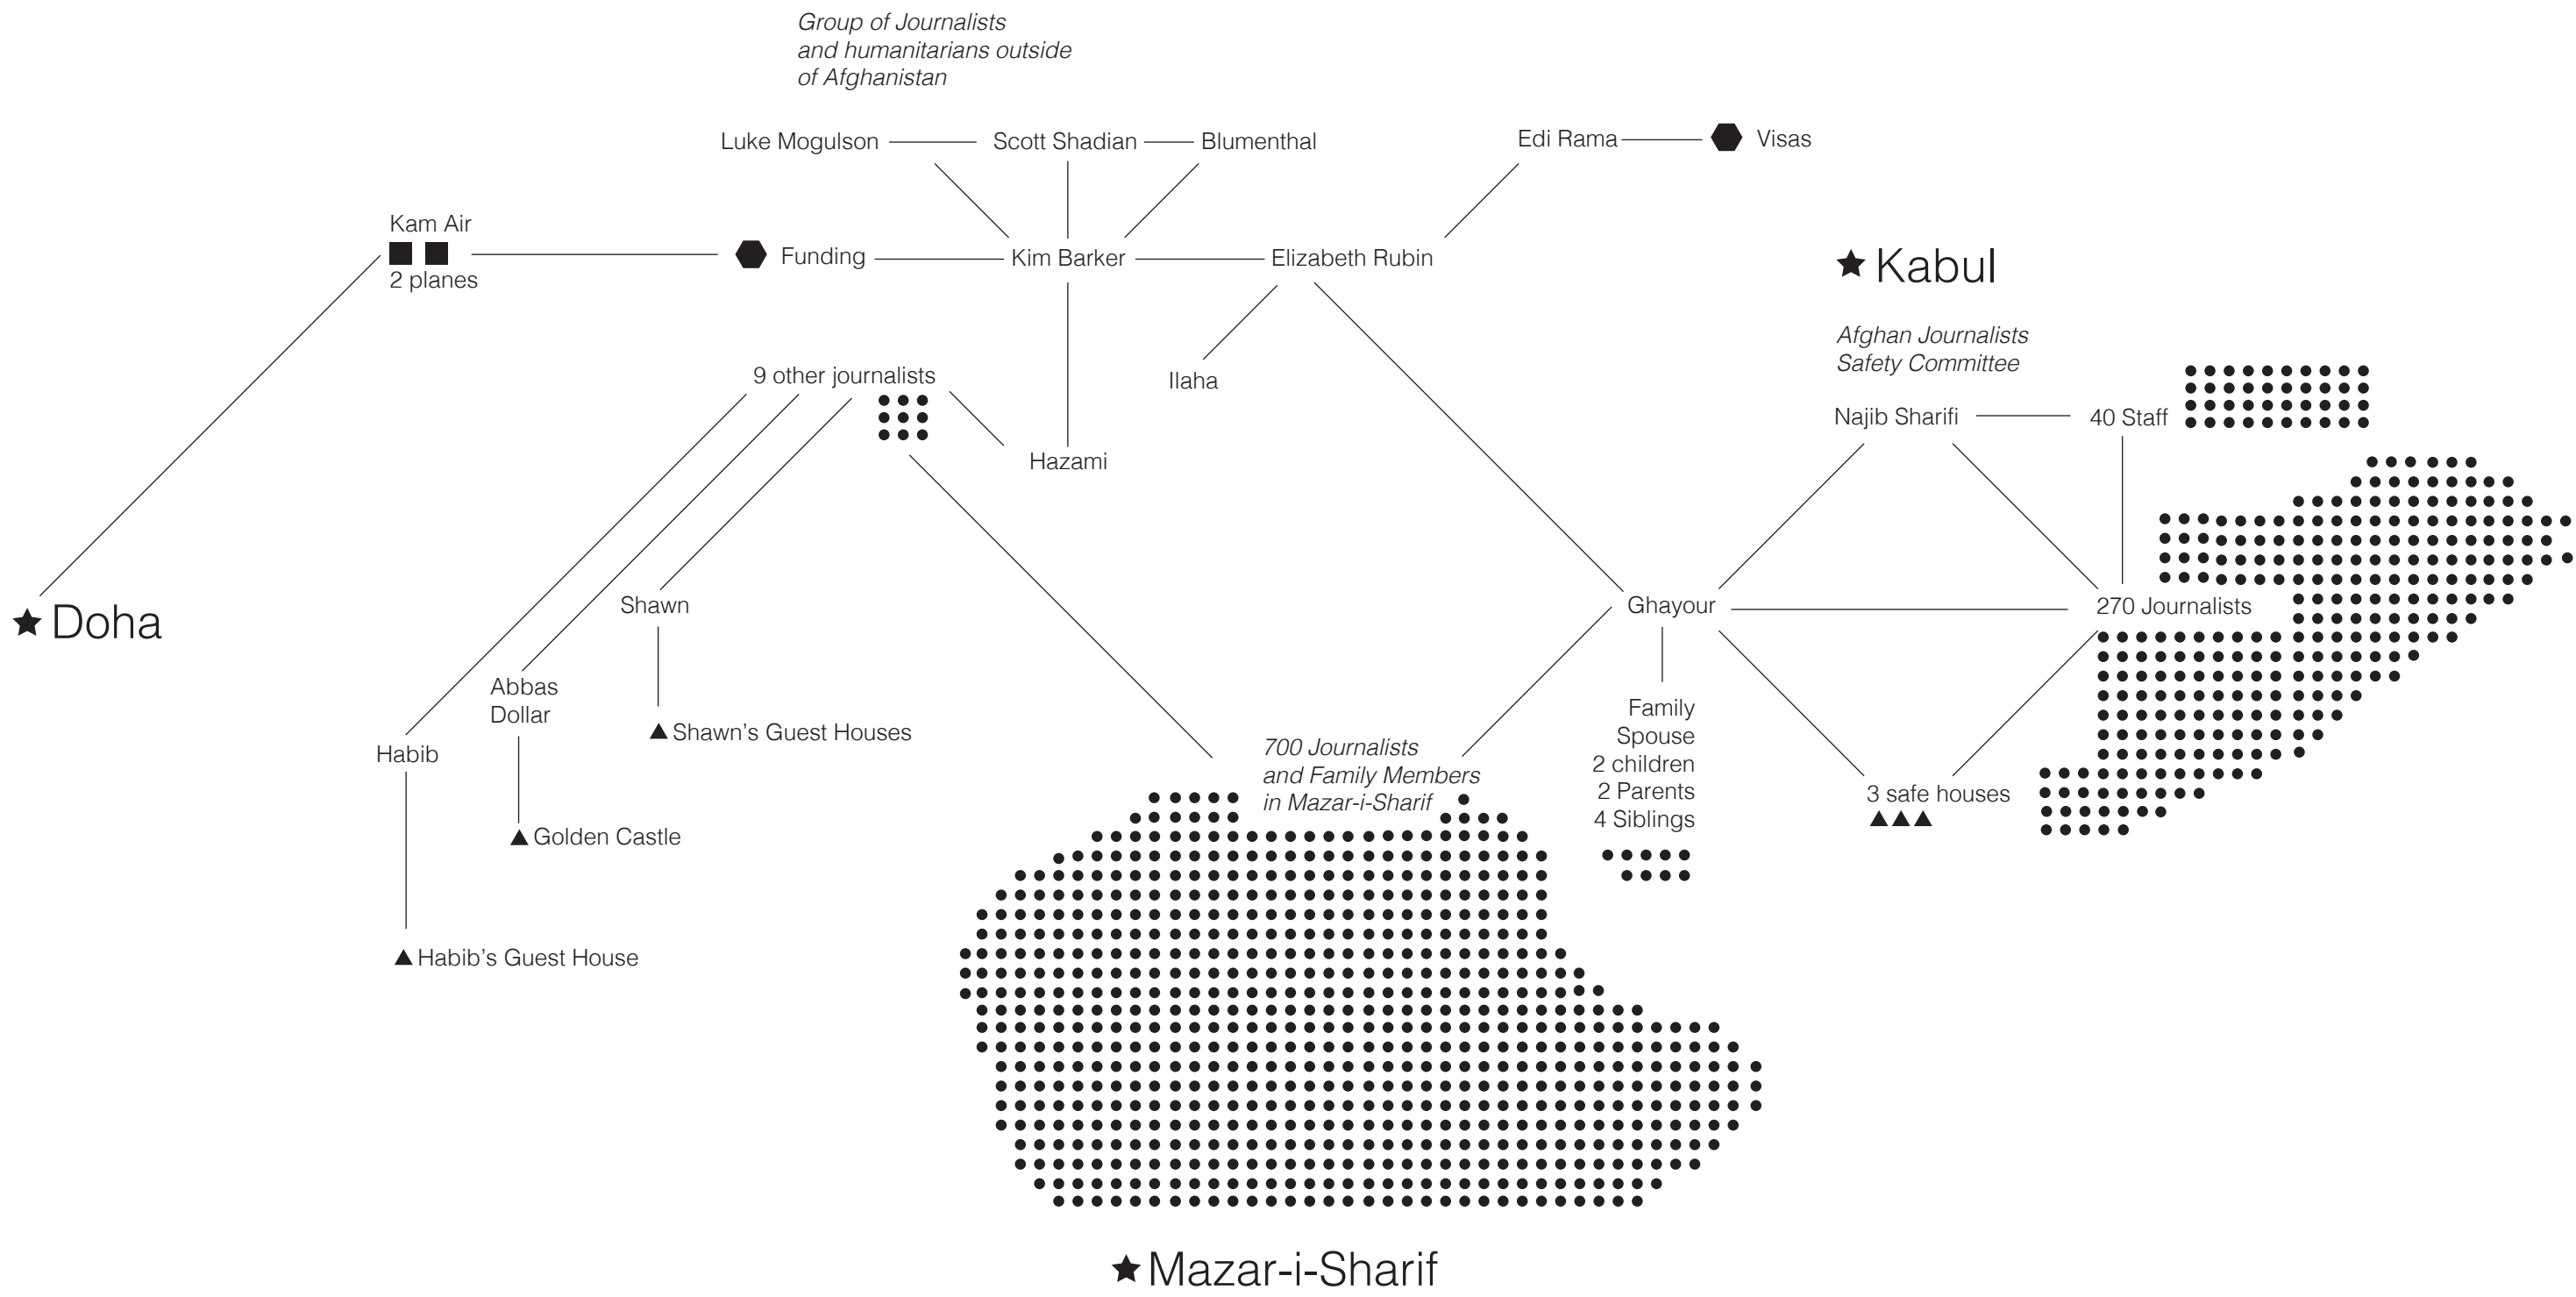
Group of Journalists and humanitarians outside of Afghanistan

Luke Mogulson

Scott Shadian

Blumenthal

Edi Rama

Visas

Kam Air

2 planes

Funding

Kim Barker

Elizabeth Rubin

★ Kabul

Afghan Journalists Safety Committee

Ilaha

9 other journalists

Hazami

Najib Sharifi

40 Staff

★ Doha

Shawn

Ghayour

270 Journalists

Abbas Dollar

▲ Shawn's Guest Houses

Habib

700 Journalists and Family Members in Mazar-i-Sharif

Family Spouse 2 children 2 Parents 4 Siblings

3 safe houses

▲ Golden Castle

▲ Habib's Guest House

★ Mazar-i-Sharif